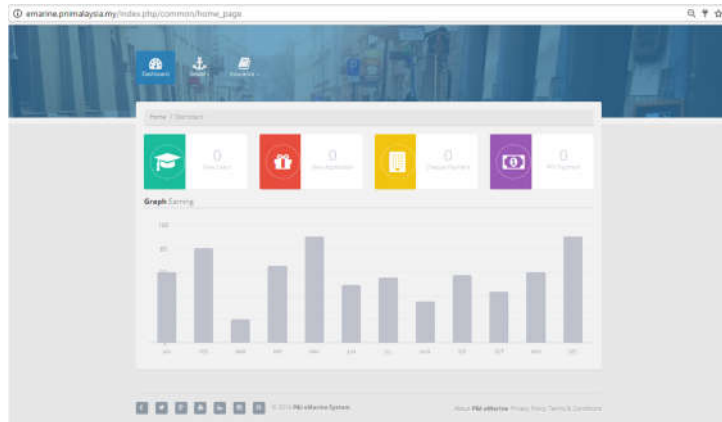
emarine.pnimalaysia.my/index.php/common/home_page

Dashboard
Vessel
Insurance

Home / Dashboard

0
New Client

0
New Application

0
Cheque Payment

0
FPX Payment

Graph Earning

100
80
60

JAN
FEB
MAR
APR
MAY
JUN
JUL
AUG
SEP
OCT
NOV
DEC

© 2016 PNI eMarine System

About PNI eMarine Privacy Policy Terms & Conditions